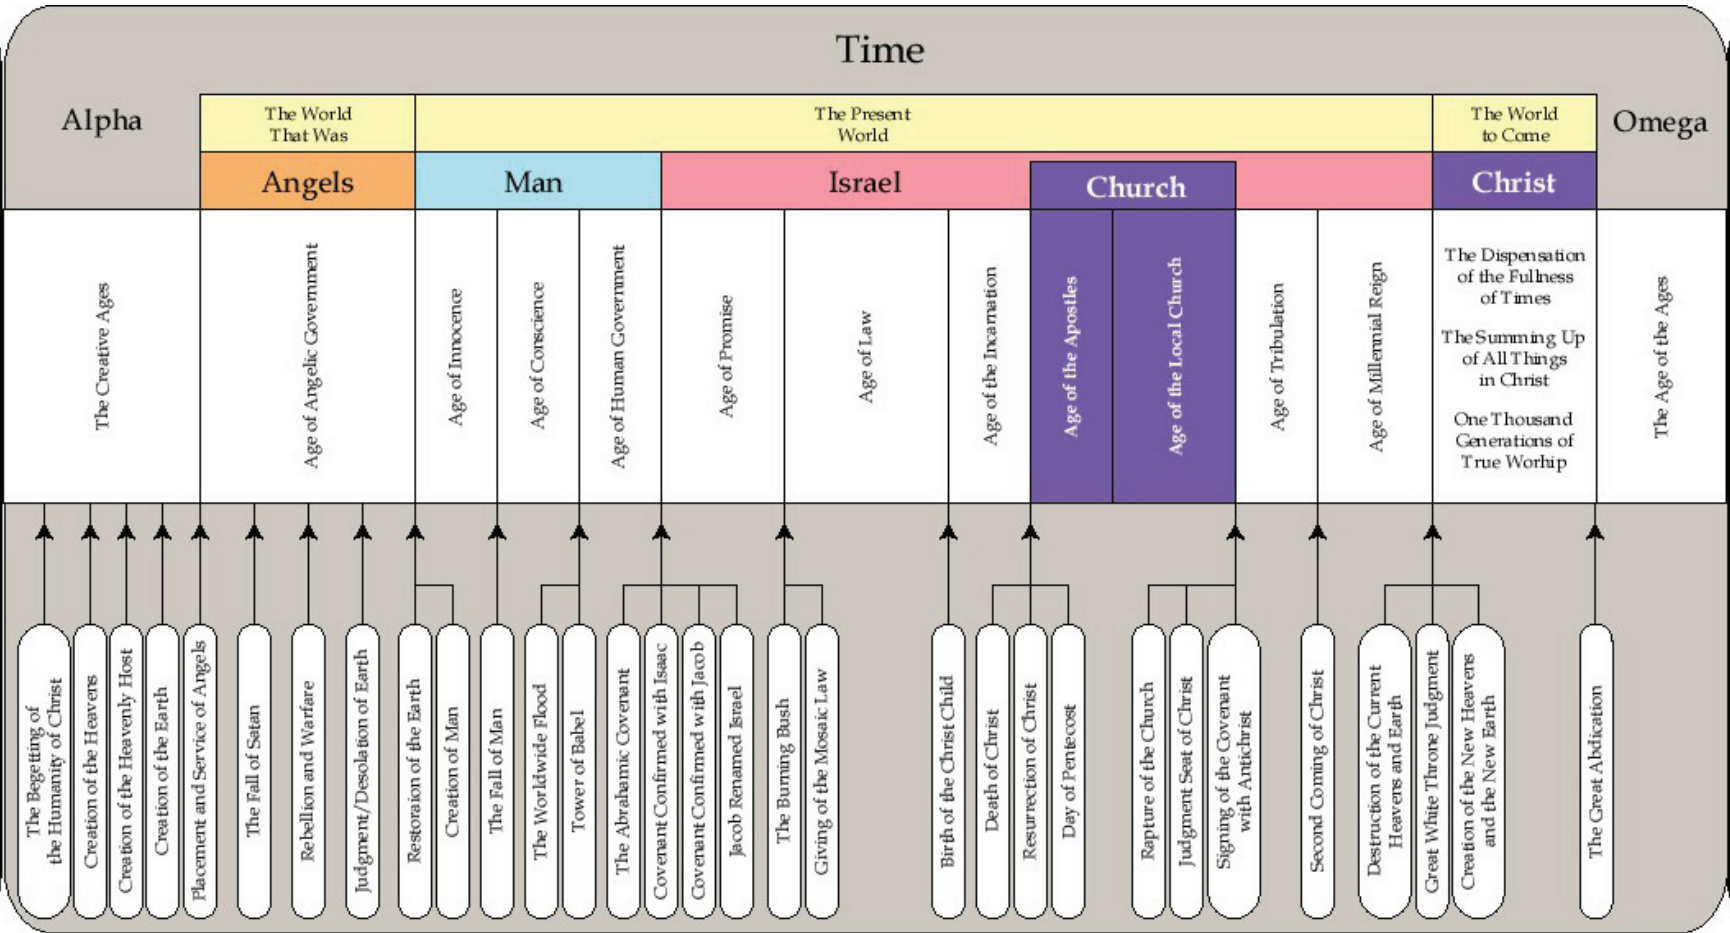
Time

Alpha

The World That Was

The Present World

The World to Come

Omega

Angels

Man

Israel

Church

Christ

The Creative Ages

Age of Angelic Government

Age of Innocence

Age of Conscience

Age of Human Government

Age of Promise

Age of Law

Age of the Incarnation

Age of the Apostles

Age of the Local Church

Age of Tribulation

Age of Millennial Reign

The Dispensation of the Fullness of Times

The Summing Up of All Things in Christ

One Thousand Generations of True Worhip

The Age of the Ages

The Begetting of the Humanity of Christ

Creation of the Heavens

Creation of the Heavenly Host

Creation of the Earth

Placement and Service of Angels

The Fall of Satan

Rebellion and Warfare

Judgment/Desolation of Earth

Restoraion of the Earth

Creation of Man

The Fall of Man

The Worldwide Flood

Tower of Babel

The Abrahamic Covenant

Covenant Confirmed with Isaac

Covenant Confirmed with Jacob

Jacob Renamed Israel

The Burning Bush

Giving of the Mosaic Law

Birth of the Christ Child

Death of Christ

Resurrection of Christ

Day of Pentecost

Rapture of the Church

Judgment Seat of Christ

Signing of the Covenant with Antichrist

Second Coming of Christ

Destruction of the Current Heavens and Earth

Great White Throne Judgment

Creation of the New Heavens and the New Earth

The Great Abdication